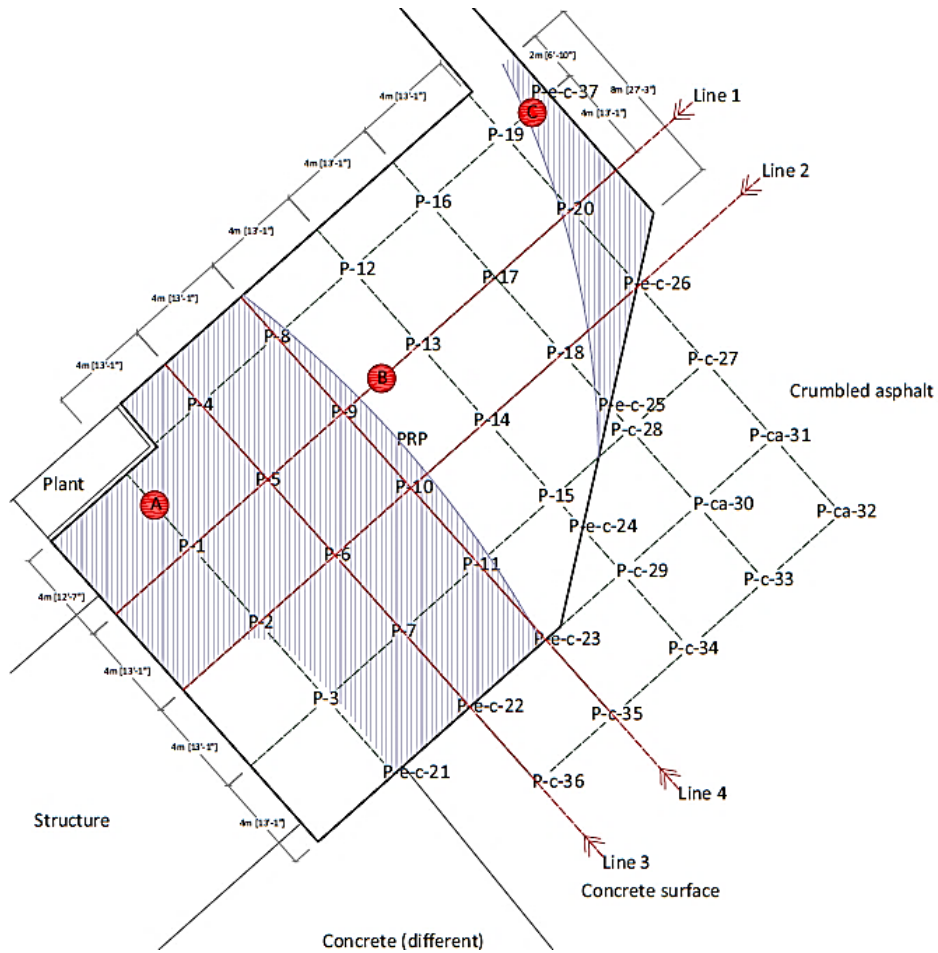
2m [6'-10"]
8m [27'-3"]
4m [13'-1"]
P-e-c-37
C
Line 1
4m [13'-1"]
P-19
Line 2
4m [13'-1"]
P-16
P-20
4m [13'-1"]
P-12
P-17
P-e-c-26
4m [13'-1"]
P-8
P-13
P-18
P-c-27
4m [13'-1"]
B
Crumbled asphalt
P-4
P-9
P-e-c-25
P-14
P-c-28
PRP
P-ca-31
Plant
P-5
P-10
P-15
P-ca-30
A
P-e-c-24
P-ca-32
P-1
P-6
P-11
P-c-29
P-c-33
4m [12'-7"]
P-2
P-7
P-e-c-23
P-c-34
4m [13'-1"]
P-3
P-e-c-22
P-c-35
4m [13'-1"]
P-e-c-21
P-c-36
Line 4
Structure
4m [13'-1"]
Line 3
Concrete surface
Concrete (different)